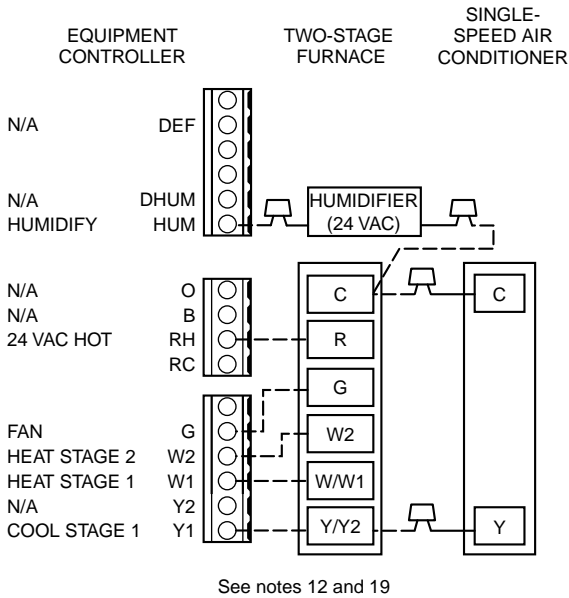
EQUIPMENT CONTROLLER

TWO-STAGE FURNACE

SINGLE-SPEED AIR CONDITIONER

N/A DEF

N/A DHUM

HUMIDIFY HUM

HUMIDIFIER (24 VAC)

N/A O

N/A B

24 VAC HOT RH

RC

FAN G

HEAT STAGE 2 W2

HEAT STAGE 1 W1

N/A Y2

COOL STAGE 1 Y1

C

R

G

W2

W/W1

Y/Y2

C

Y

See notes 12 and 19